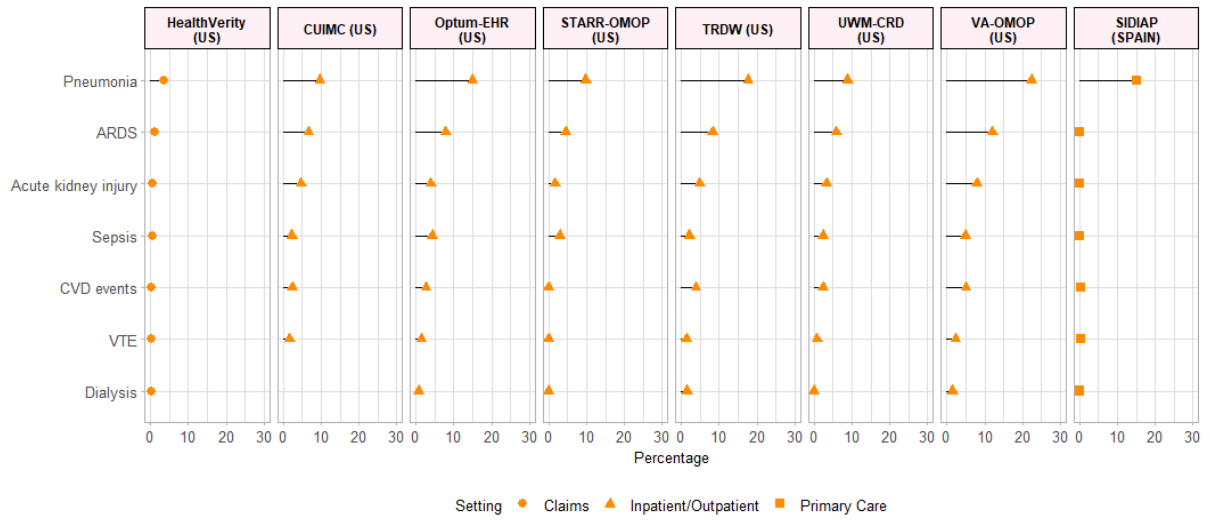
HealthVerity (US)

CUIMC (US)

Optum-EHR (US)

STARR-OMOP (US)

TRDW (US)

UWM-CRD (US)

VA-OMOP (US)

SIDIAP (SPAIN)

Pneumonia
ARDS
Acute kidney injury
Sepsis
CVD events
VTE
Dialysis

0 10 20 30 0 10 20 30 0 10 20 30 0 10 20 30 0 10 20 30 0 10 20 30 0 10 20 30 0 10 20 30

Percentage

Setting Claims Inpatient/Outpatient Primary Care